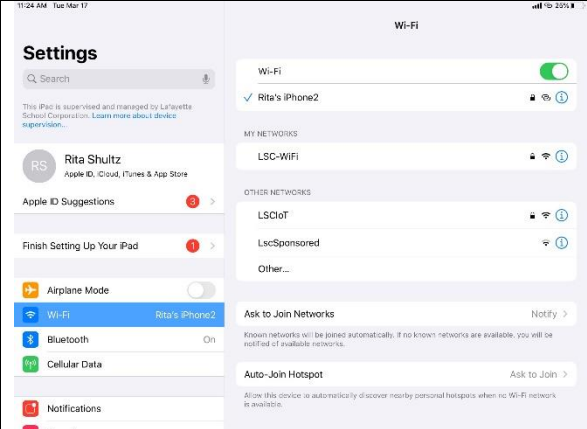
11:24 AM Tue Mar 17

26%

Settings

Search

This iPad is supervised and managed by Lafayette School Corporation. Learn more about device supervision...

RS

Rita Shultz

Apple ID, iCloud, iTunes & App Store

Apple ID Suggestions 3

Finish Setting Up Your iPad 1

Airplane Mode

Wi-Fi Rita's iPhone2

Bluetooth On

Cellular Data

Notifications

Wi-Fi

Wi-Fi

✓ Rita's iPhone2

MY NETWORKS

LSC-WiFi

OTHER NETWORKS

LSCIoT

LscSponsored

Other...

Ask to Join Networks Notify

Known networks will be joined automatically. If no known networks are available, you will be notified of available networks.

Auto-Join Hotspot Ask to Join

Allow this device to automatically discover nearby personal hotspots when no Wi-Fi network is available.